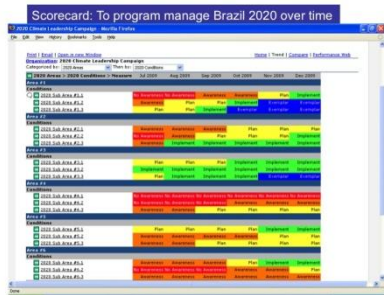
Scorecard: To program manage Brazil 2020 over time

2020 Climate Leadership Campaign - Mozilla Firefox

File Edit View History Bookmarks Tools Help

Print | Email | Open in new Window

Home | Trend | Company | Performance Web

Organization: 2020 Climate Leadership Campaign

Categorized by: 2020 Areas Then by: 2020 Conditions

| 2020 Areas > 2020 Conditions > Measure | Jul 2020 | Aug 2020 | Sep 2020 | Oct 2020 | Nov 2020 | Dec 2020 |
|---|---|---|---|---|---|---|
| Area #1 | | | | | | |
| Conditions | | | | | | |
| 2020 Sub Area #1.1 | No Awareness | No Awareness | Awareness | Awareness | Plan | Implement |
| 2020 Sub Area #1.2 | Awareness | Awareness | Plan | Implement | Exemplar | Exemplar |
| 2020 Sub Area #1.3 | Plan | Plan | Implement | Exemplar | Exemplar | Exemplar |
| Area #2 | | | | | | |
| Conditions | | | | | | |
| 2020 Sub Area #2.1 | Awareness | Awareness | Plan | Plan | Plan | Implement |
| 2020 Sub Area #2.2 | No Awareness | Awareness | Plan | Plan | Implement | Implement |
| 2020 Sub Area #2.3 | Awareness | Implement | Implement | Implement | Implement | Implement |
| Area #3 | | | | | | |
| Conditions | | | | | | |
| 2020 Sub Area #3.1 | Plan | Plan | Plan | Implement | Implement | Implement |
| 2020 Sub Area #3.2 | Plan | Implement | Implement | Implement | Implement | Implement |
| 2020 Sub Area #3.3 | Implement | Implement | Implement | Exemplar | Exemplar | Exemplar |
| Area #4 | | | | | | |
| Conditions | | | | | | |
| 2020 Sub Area #4.1 | No Awareness | No Awareness | No Awareness | No Awareness | No Awareness | No Awareness |
| 2020 Sub Area #4.2 | No Awareness | No Awareness | No Awareness | No Awareness | No Awareness | No Awareness |
| Area #5 | | | | | | |
| Conditions | | | | | | |
| 2020 Sub Area #5.1 | Plan | Plan | Plan | Plan | Implement | Implement |
| 2020 Sub Area #5.2 | Awareness | Awareness | Plan | Plan | Plan | Plan |
| 2020 Sub Area #5.3 | Awareness | Awareness | Awareness | Awareness | Awareness | Awareness |
| Area #6 | | | | | | |
| Conditions | | | | | | |
| 2020 Sub Area #6.1 | No Awareness | No Awareness | Awareness | Awareness | Implement | Implement |
| 2020 Sub Area #6.2 | Awareness | Awareness | Awareness | Implement | Implement | Implement |
| 2020 Sub Area #6.3 | Plan | Plan | Plan | Plan | Plan | Plan |

Done